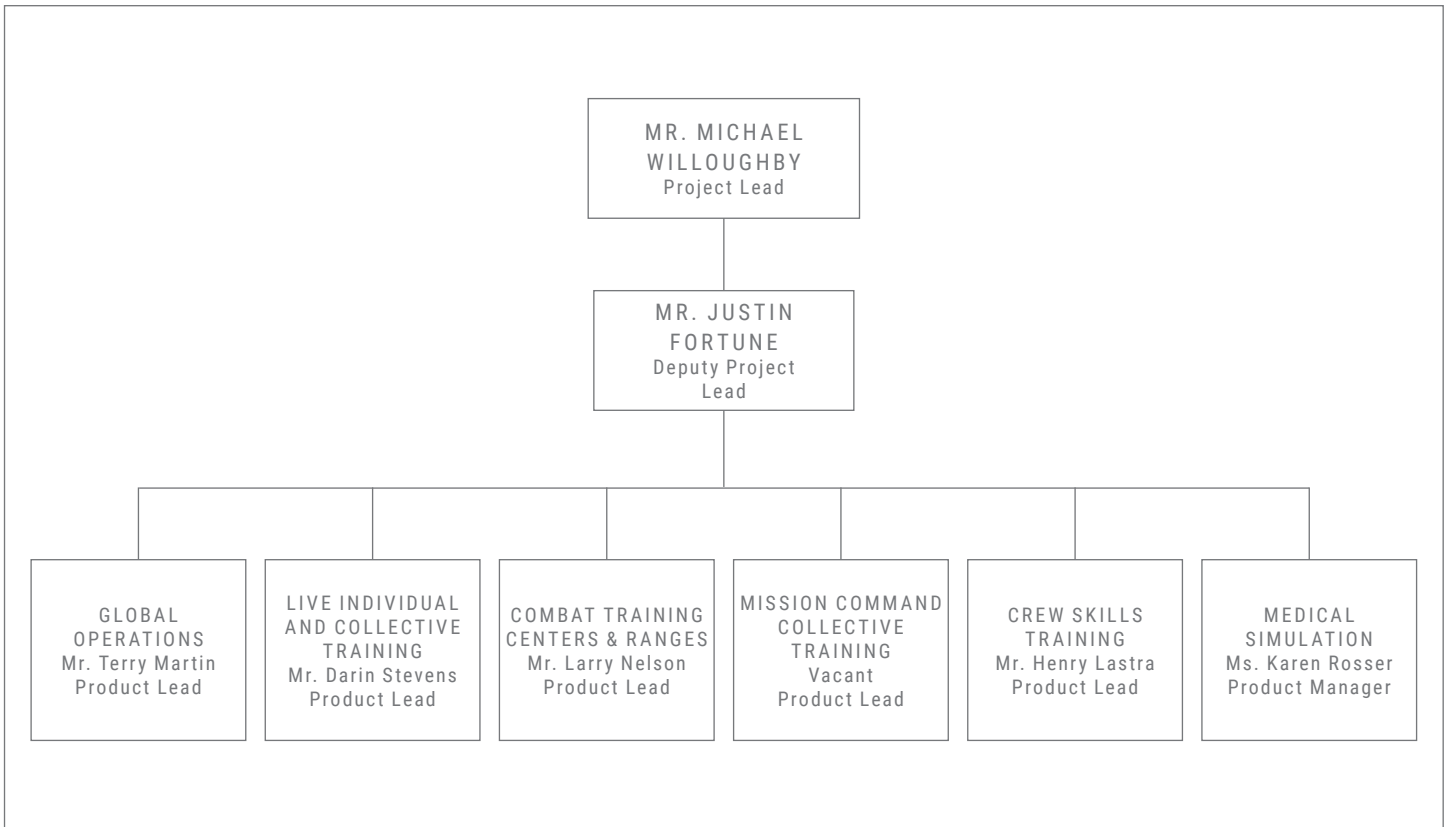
MR. MICHAEL WILLOUGHBY
Project Lead

MR. JUSTIN FORTUNE
Deputy Project Lead

GLOBAL OPERATIONS
Mr. Terry Martin
Product Lead

LIVE INDIVIDUAL AND COLLECTIVE TRAINING
Mr. Darin Stevens
Product Lead

COMBAT TRAINING CENTERS & RANGES
Mr. Larry Nelson
Product Lead

MISSION COMMAND COLLECTIVE TRAINING
Vacant
Product Lead

CREW SKILLS TRAINING
Mr. Henry Lastra
Product Lead

MEDICAL SIMULATION
Ms. Karen Rosser
Product Manager